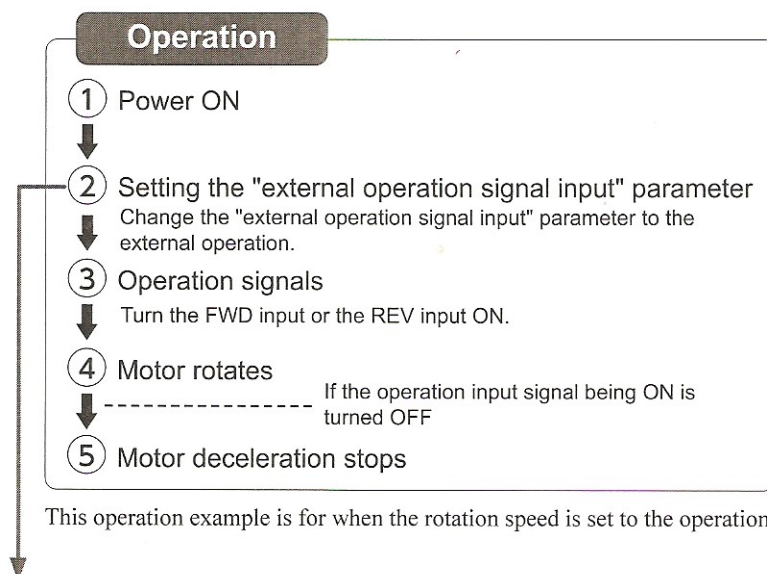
Operation

1 Power ON

2 Setting the "external operation signal input" parameter
Change the "external operation signal input" parameter to the external operation.

3 Operation signals
Turn the FWD input or the REV input ON.

4 Motor rotates
If the operation input signal being ON is turned OFF

5 Motor deceleration stops

This operation example is for when the rotation speed is set to the operation